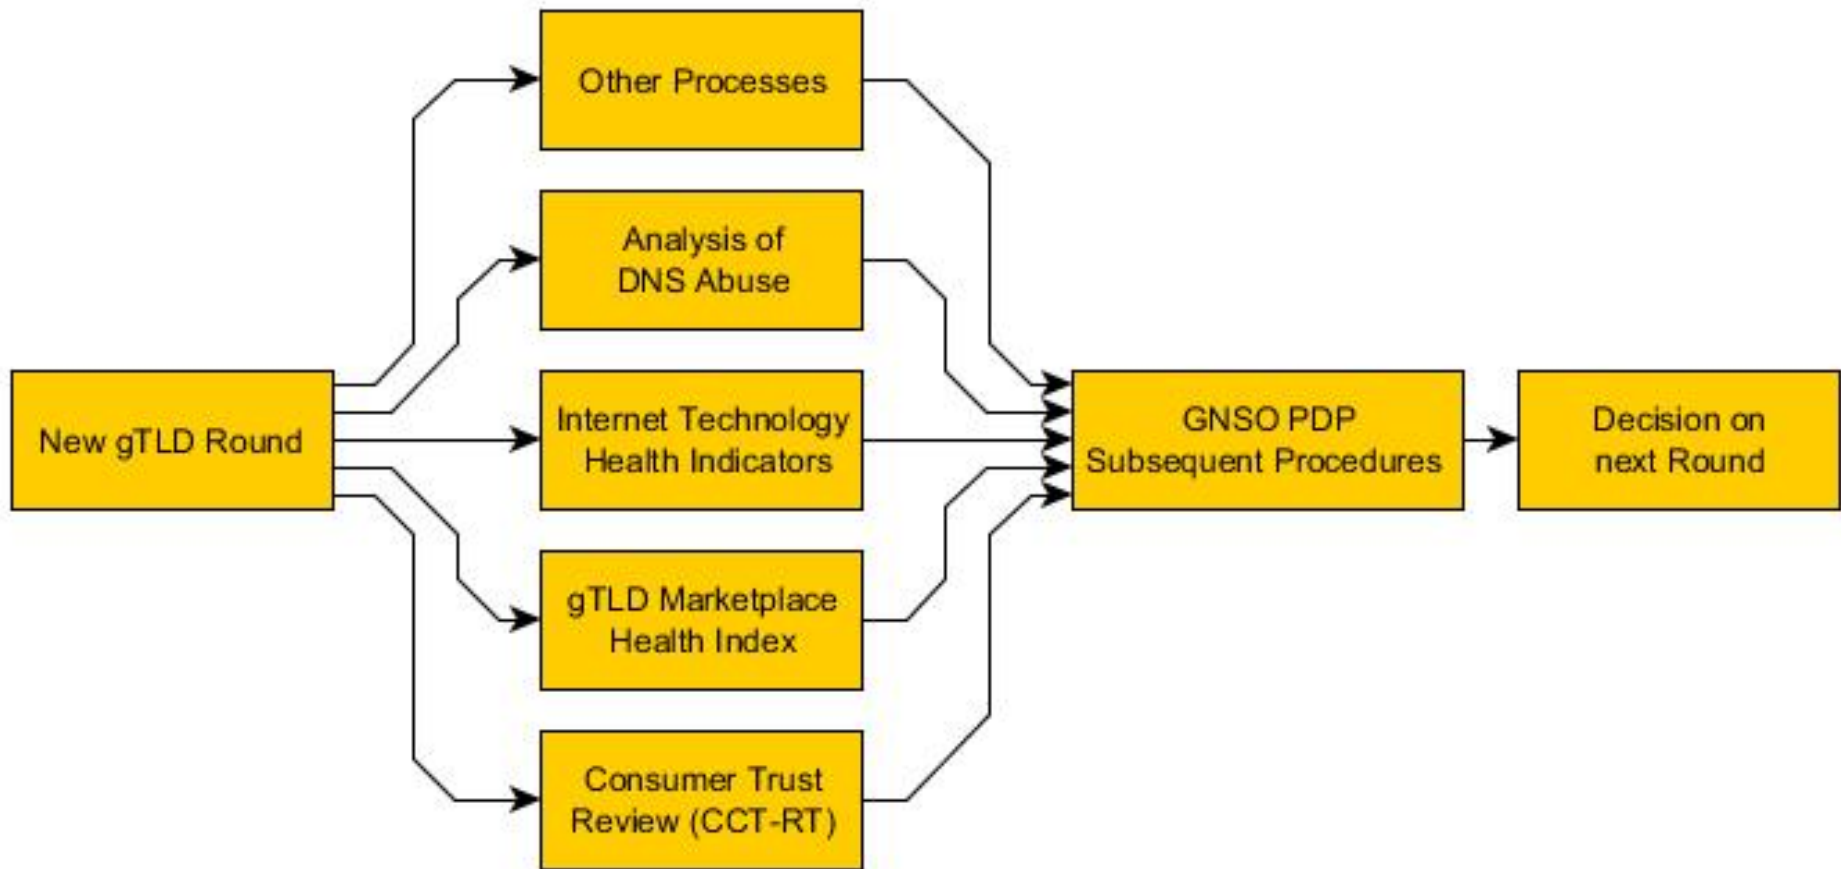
New gTLD Round

Other Processes

Analysis of DNS Abuse

Internet Technology Health Indicators

gTLD Marketplace Health Index

Consumer Trust Review (CCT-RT)

GNSO PDP Subsequent Procedures

Decision on next Round